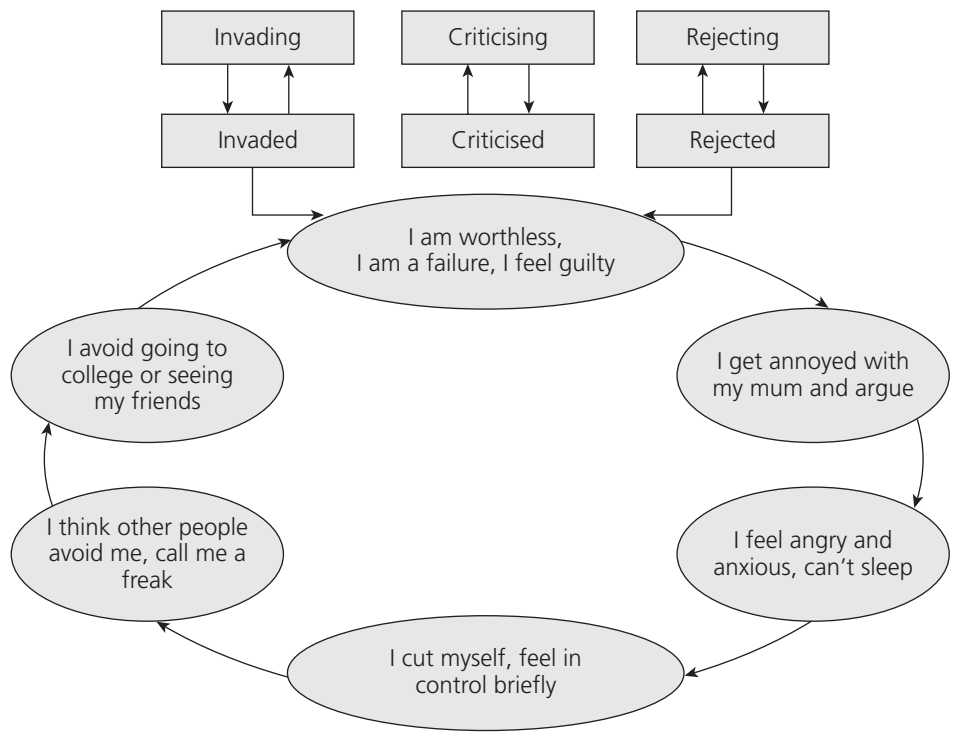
Invading

Criticising

Rejecting

Invaded

Criticised

Rejected

I am worthless, I am a failure, I feel guilty

I get annoyed with my mum and argue

I feel angry and anxious, can't sleep

I cut myself, feel in control briefly

I think other people avoid me, call me a freak

I avoid going to college or seeing my friends